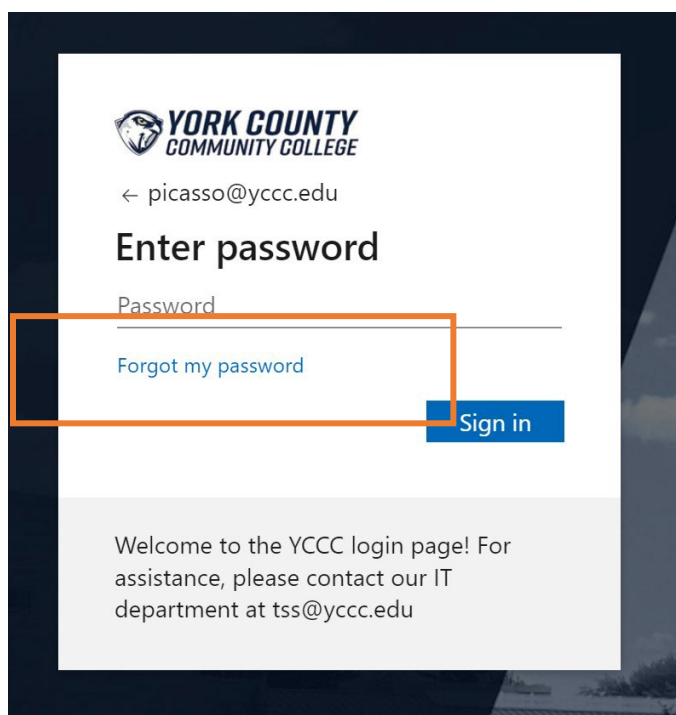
YORK COUNTY
COMMUNITY COLLEGE

← picasso@yccc.edu

Enter password

Password

Forgot my password

Sign in

Welcome to the YCCC login page! For assistance, please contact our IT department at tss@yccc.edu